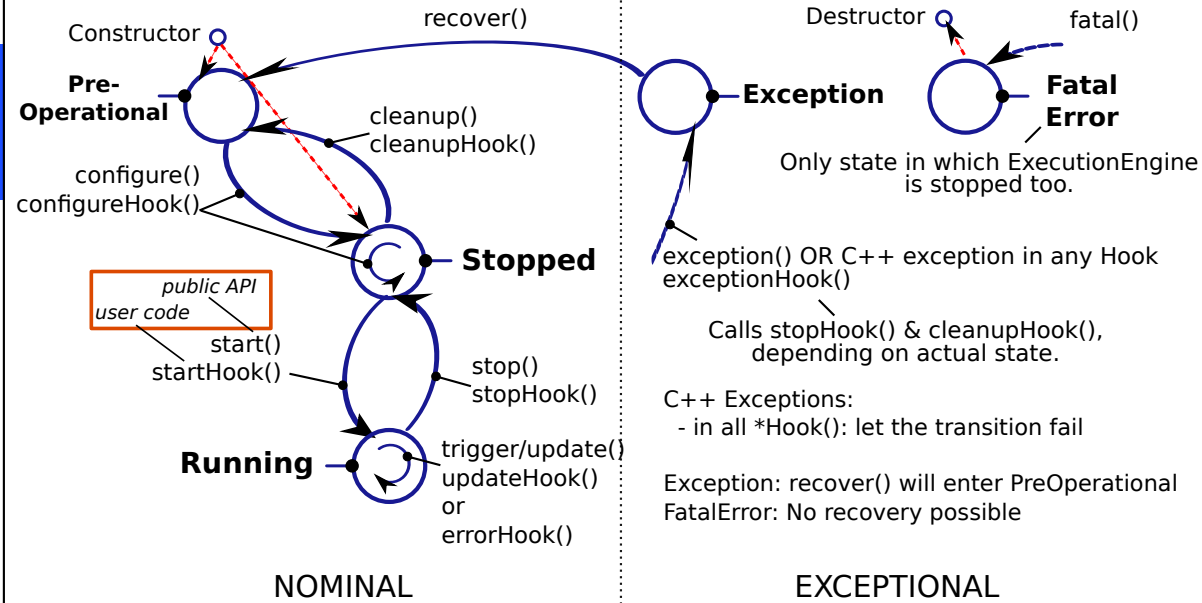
Constructor

recover()

Destructor

fatal()

Pre-Operational

Exception

Fatal Error

cleanup()
cleanupHook()

Only state in which ExecutionEngine is stopped too.

configure()
configureHook()

Stopped

exception() OR C++ exception in any Hook
exceptionHook()

public API
user code

start()
startHook()

Calls stopHook() & cleanupHook(), depending on actual state.

stop()
stopHook()

C++ Exceptions:
- in all *Hook(): let the transition fail

Running

trigger/update()
updateHook()
or
errorHook()

Exception: recover() will enter PreOperational
FatalError: No recovery possible

NOMINAL

EXCEPTIONAL